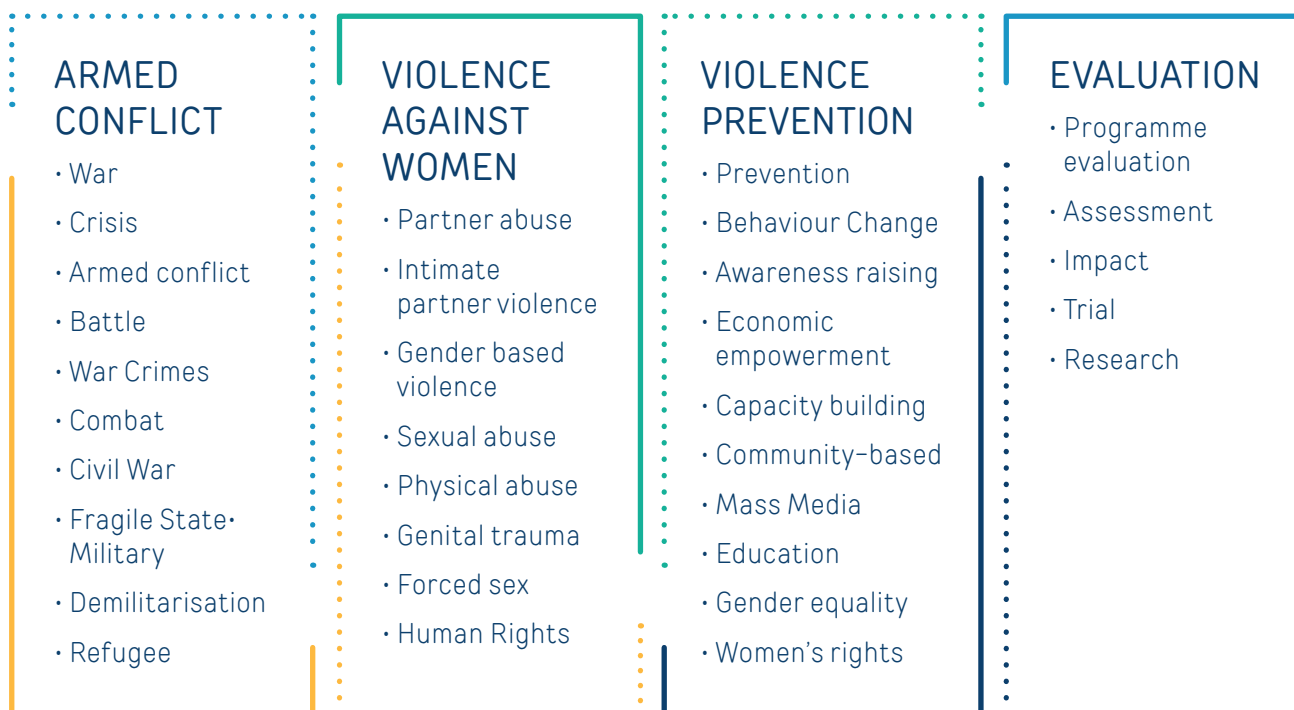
ARMED CONFLICT

• War
• Crisis
• Armed conflict
• Battle
• War Crimes
• Combat
• Civil War
• Fragile State• Military
• Demilitarisation
• Refugee

VIOLENCE AGAINST WOMEN

• Partner abuse
• Intimate partner violence
• Gender based violence
• Sexual abuse
• Physical abuse
• Genital trauma
• Forced sex
• Human Rights

VIOLENCE PREVENTION

• Prevention
• Behaviour Change
• Awareness raising
• Economic empowerment
• Capacity building
• Community-based
• Mass Media
• Education
• Gender equality
• Women's rights

EVALUATION

• Programme evaluation
• Assessment
• Impact
• Trial
• Research